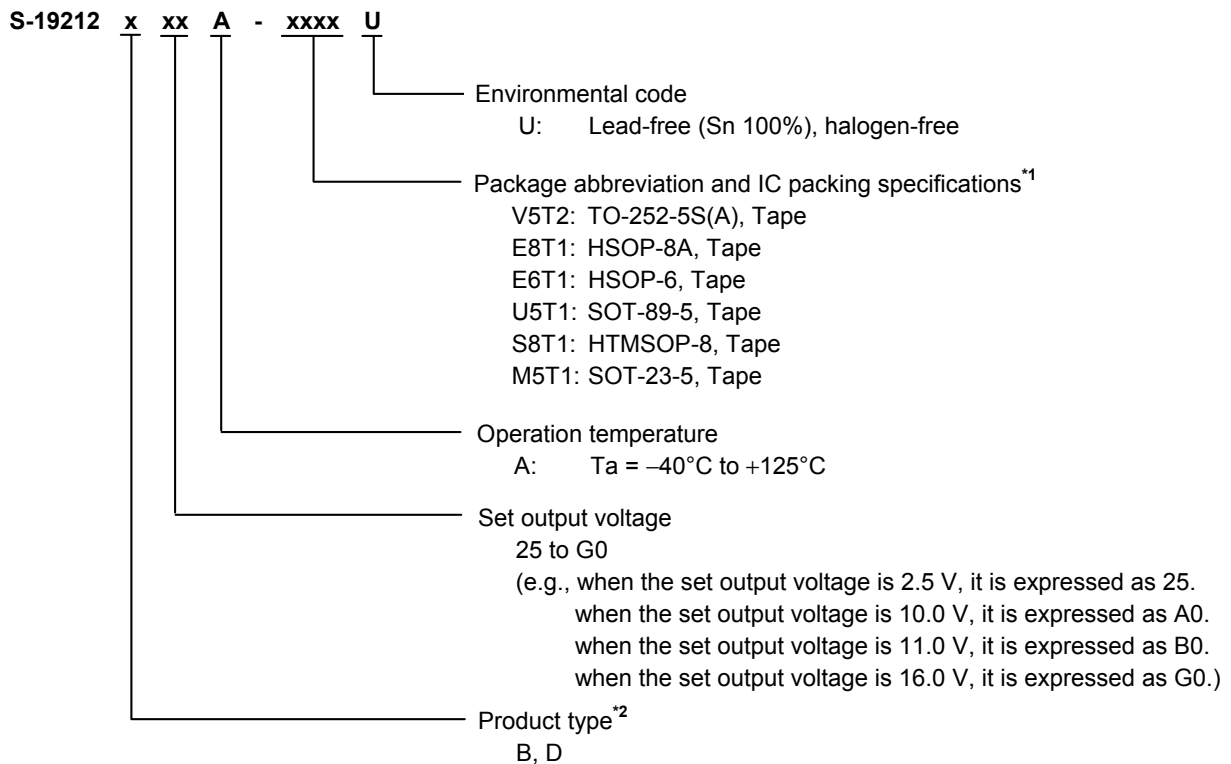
S-19212 x xx A - xxxx U

Environmental code
U: Lead-free (Sn 100%), halogen-free

Package abbreviation and IC packing specifications$^{*1}$
V5T2: TO-252-5S(A), Tape
E8T1: HSOP-8A, Tape
E6T1: HSOP-6, Tape
U5T1: SOT-89-5, Tape
S8T1: HTMSOP-8, Tape
M5T1: SOT-23-5, Tape

Operation temperature
A: Ta = −40°C to +125°C

Set output voltage
25 to G0
(e.g., when the set output voltage is 2.5 V, it is expressed as 25.
when the set output voltage is 10.0 V, it is expressed as A0.
when the set output voltage is 11.0 V, it is expressed as B0.
when the set output voltage is 16.0 V, it is expressed as G0.)

Product type$^{*2}$
B, D